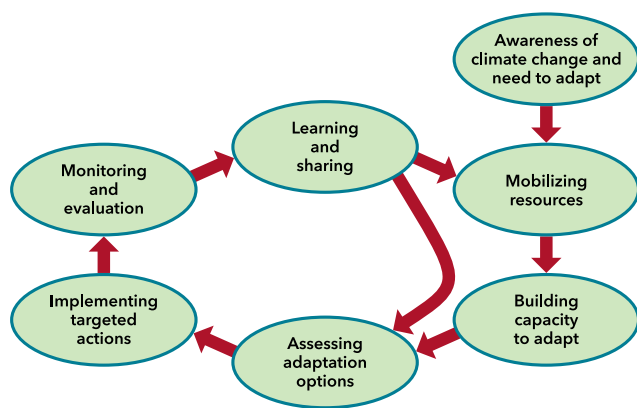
Awareness of climate change and need to adapt

Mobilizing resources

Building capacity to adapt

Assessing adaptation options

Implementing targeted actions

Monitoring and evaluation

Learning and sharing